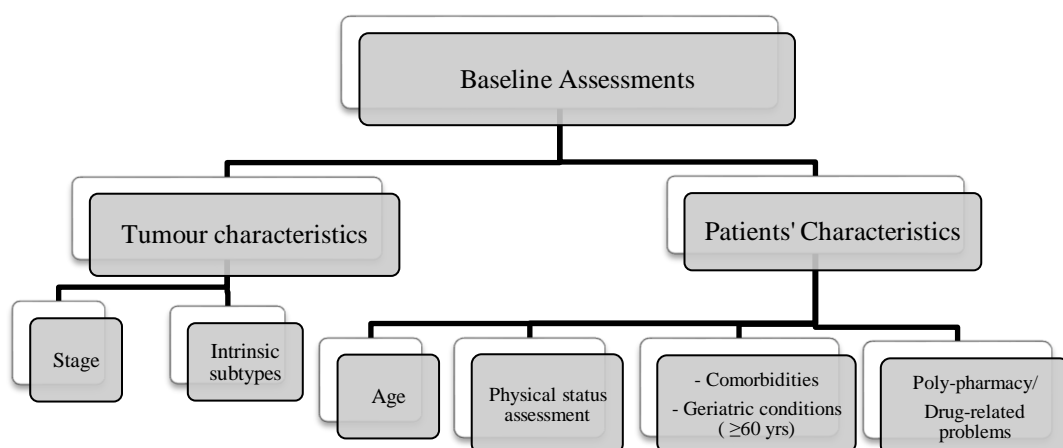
Baseline Assessments

Tumour characteristics

Patients' Characteristics

Stage

Intrinsic subtypes

Age

Physical status assessment

- Comorbidities
- Geriatric conditions ( $\geq$60 yrs)

Poly-pharmacy/ Drug-related problems